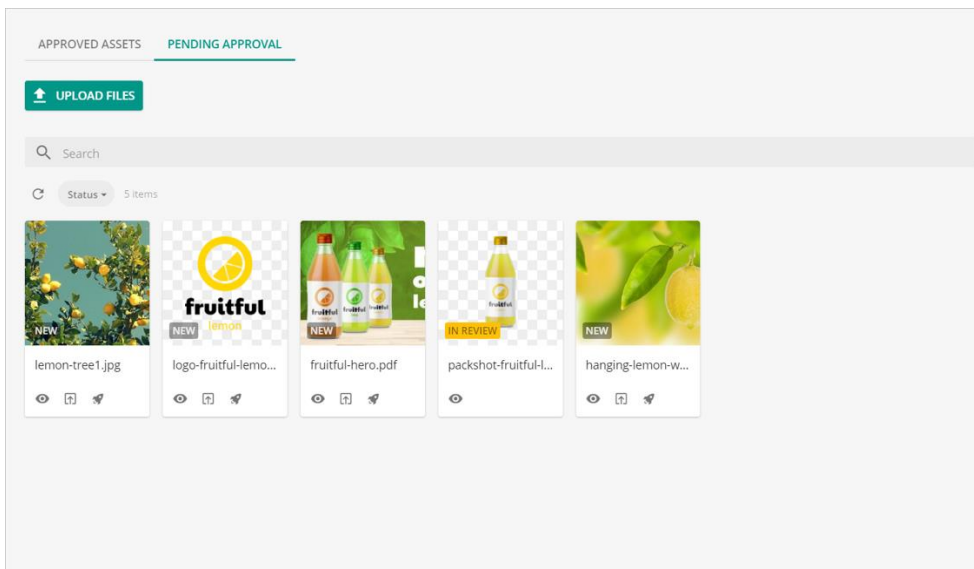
APPROVED ASSETS PENDING APPROVAL

UPLOAD FILES

Search

Status 5 items

NEW
lemon-tree1.jpg

fruitful
lemon
NEW
logo-fruitful-lemo...

fruitful fruitful fruitful
NEW
fruitful-hero.pdf

fruitful
IN REVIEW
packshot-fruitful-l...

NEW
hanging-lemon-w...